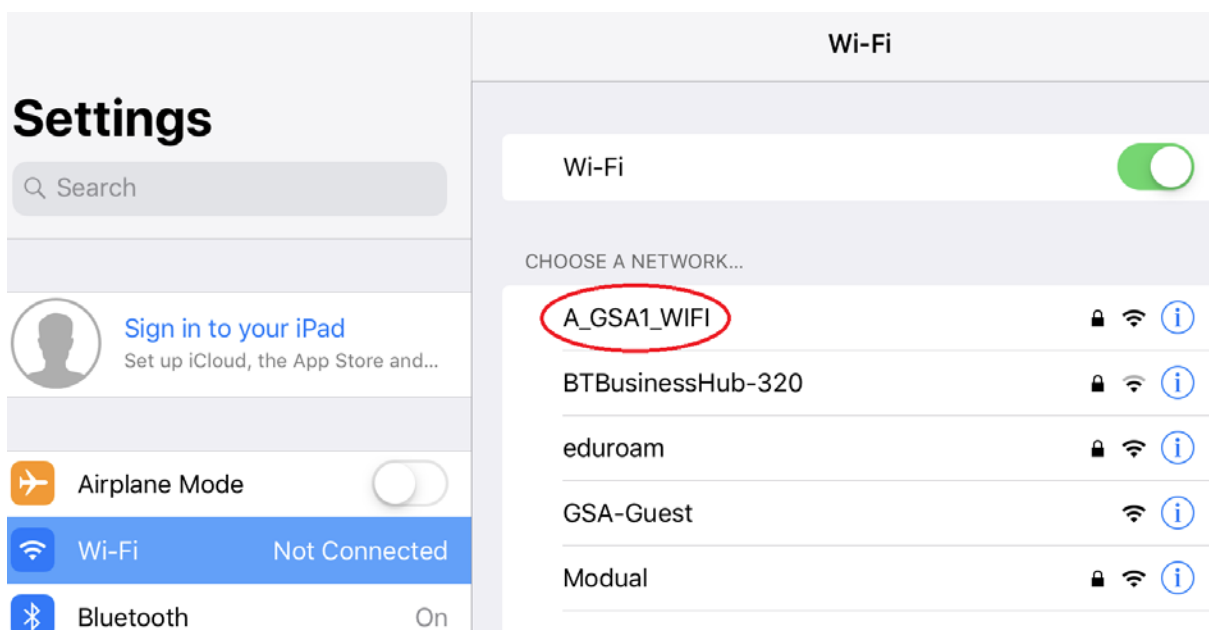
Settings

Search

Sign in to your iPad
Set up iCloud, the App Store and...

Airplane Mode

Wi-Fi Not Connected

Bluetooth On

Wi-Fi

Wi-Fi

CHOOSE A NETWORK...

A_GSA1_WIFI

BTBusinessHub-320

eduroam

GSA-Guest

Modual